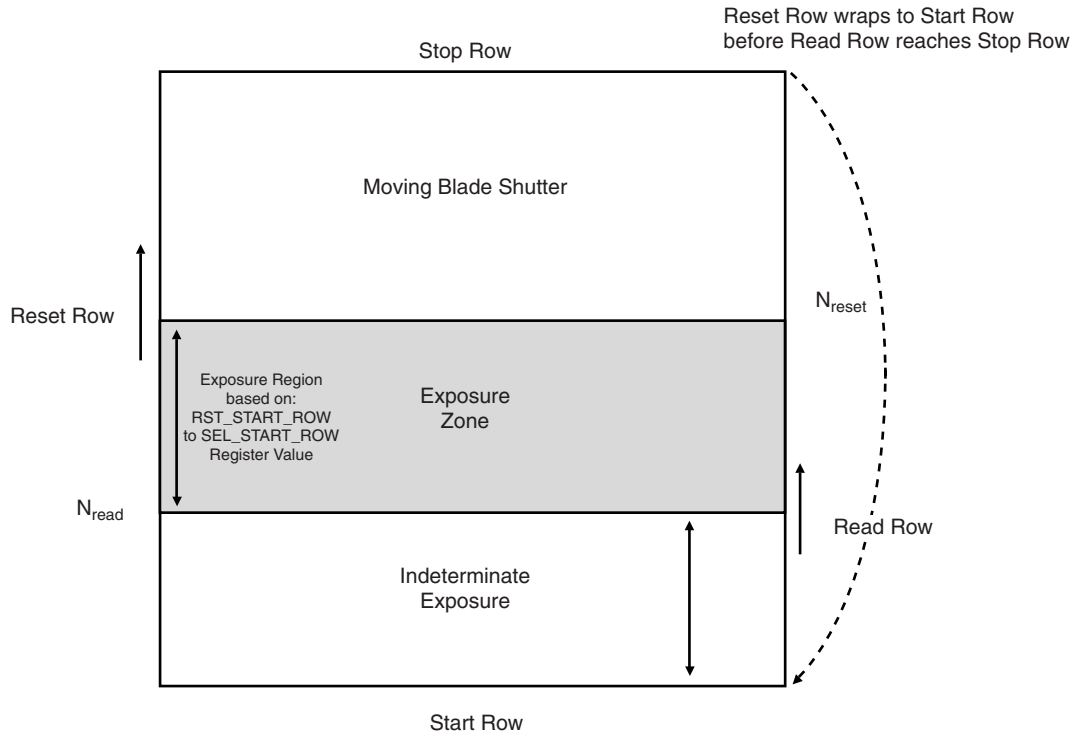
Reset Row wraps to Start Row
before Read Row reaches Stop Row

Stop Row

Moving Blade Shutter

Reset Row

$N_{reset}$

Exposure Region
based on:
RST_START_ROW
to SEL_START_ROW
Register Value

Exposure
Zone

$N_{read}$

Read Row

Indeterminate
Exposure

Start Row